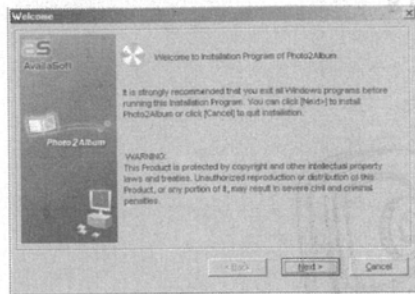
Welcome

aS
AvalaSoft

Photo2Album

Welcome to Installation Program of Photo2Album

It is strongly recommended that you exit all Windows programs before running this Installation Program. You can click [Next>] to install Photo2Album or click [Cancel] to quit installation.

WARNING:
This Product is protected by copyright and other intellectual property laws and treaties. Unauthorized reproduction or distribution of this Product, or any portion of it, may result in severe civil and criminal penalties.

< Back
Next >
Cancel